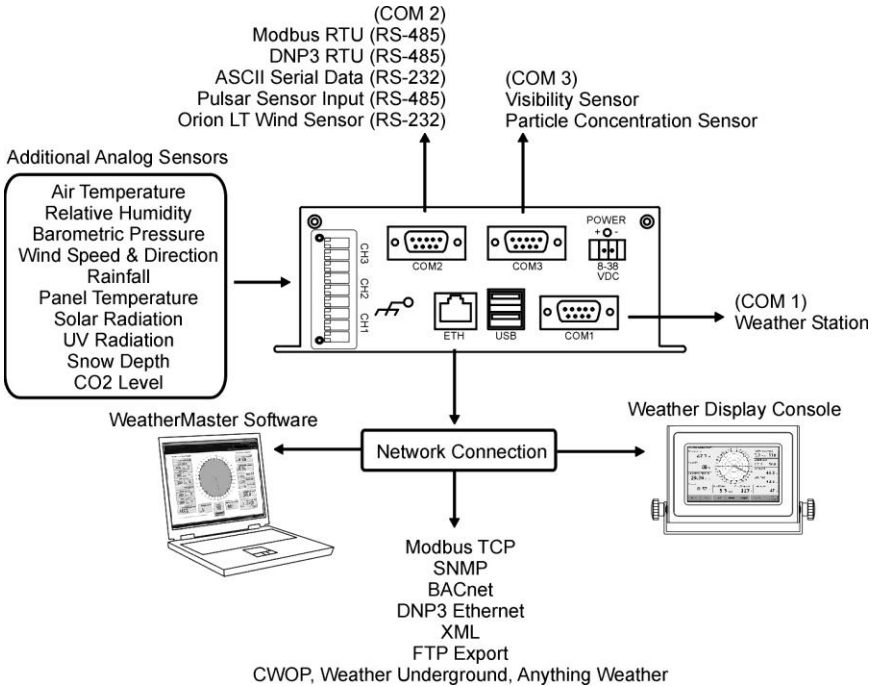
(COM 2)
Modbus RTU (RS-485)
DNP3 RTU (RS-485)
ASCII Serial Data (RS-232)
Pulsar Sensor Input (RS-485)
Orion LT Wind Sensor (RS-232)

(COM 3)
Visibility Sensor
Particle Concentration Sensor

Additional Analog Sensors

Air Temperature
Relative Humidity
Barometric Pressure
Wind Speed & Direction
Rainfall
Panel Temperature
Solar Radiation
UV Radiation
Snow Depth
CO2 Level

CH3
CH2
CH1

COM2
COM3
POWER
+ -
8-38
VDC
ETH
USB
COM1

(COM 1)
Weather Station

WeatherMaster Software

Network Connection

Weather Display Console

Modbus TCP
SNMP
BACnet
DNP3 Ethernet
XML
FTP Export
CWOP, Weather Underground, Anything Weather